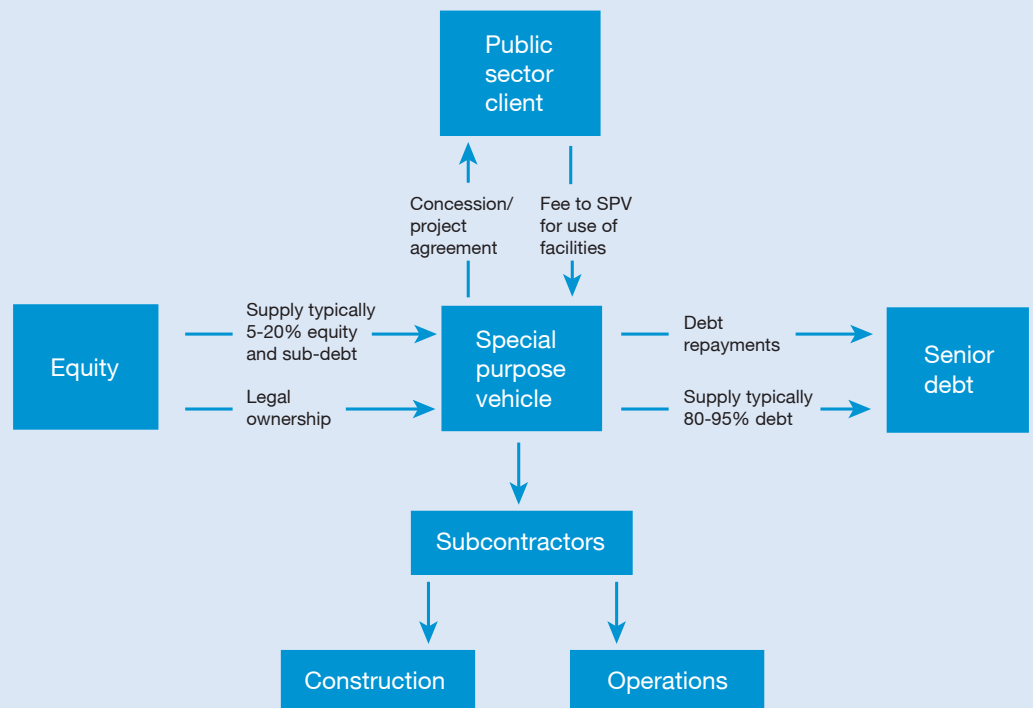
Public sector client

Concession/ project agreement

Fee to SPV for use of facilities

Equity

Supply typically 5-20% equity and sub-debt

Legal ownership

Special purpose vehicle

Debt repayments

Supply typically 80-95% debt

Senior debt

Subcontractors

Construction

Operations